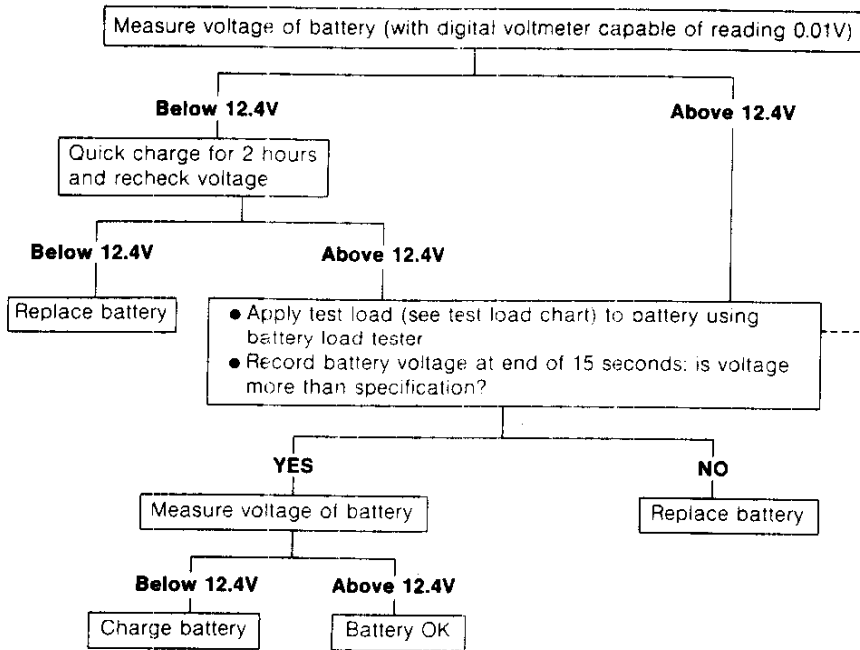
Measure voltage of battery (with digital voltmeter capable of reading 0.01V)

Below 12.4V

Quick charge for 2 hours and recheck voltage

Above 12.4V

Below 12.4V

Above 12.4V

Replace battery

- Apply test load (see test load chart) to battery using battery load tester
- Record battery voltage at end of 15 seconds: is voltage more than specification?

YES

NO

Measure voltage of battery

Replace battery

Below 12.4V

Above 12.4V

Charge battery

Battery OK